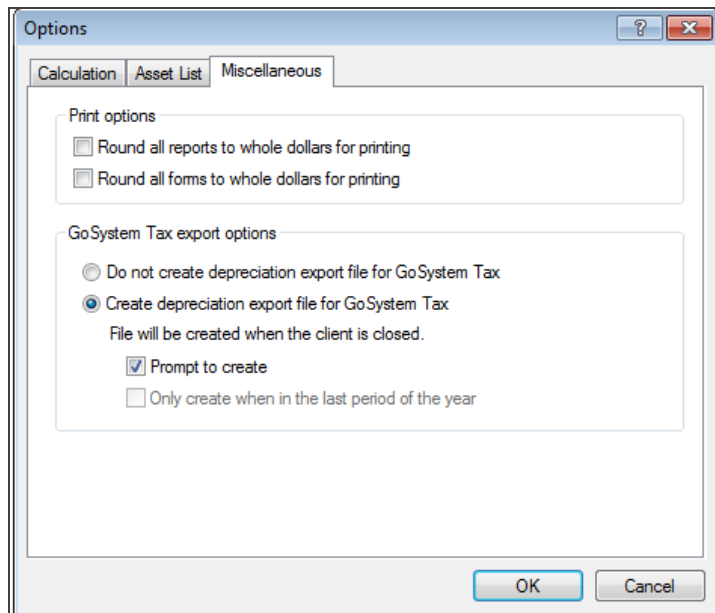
Options

?

Calculation

Asset List

Miscellaneous

Print options

Round all reports to whole dollars for printing

Round all forms to whole dollars for printing

GoSystem Tax export options

Do not create depreciation export file for GoSystem Tax

Create depreciation export file for GoSystem Tax

File will be created when the client is closed.

Prompt to create

Only create when in the last period of the year

OK

Cancel